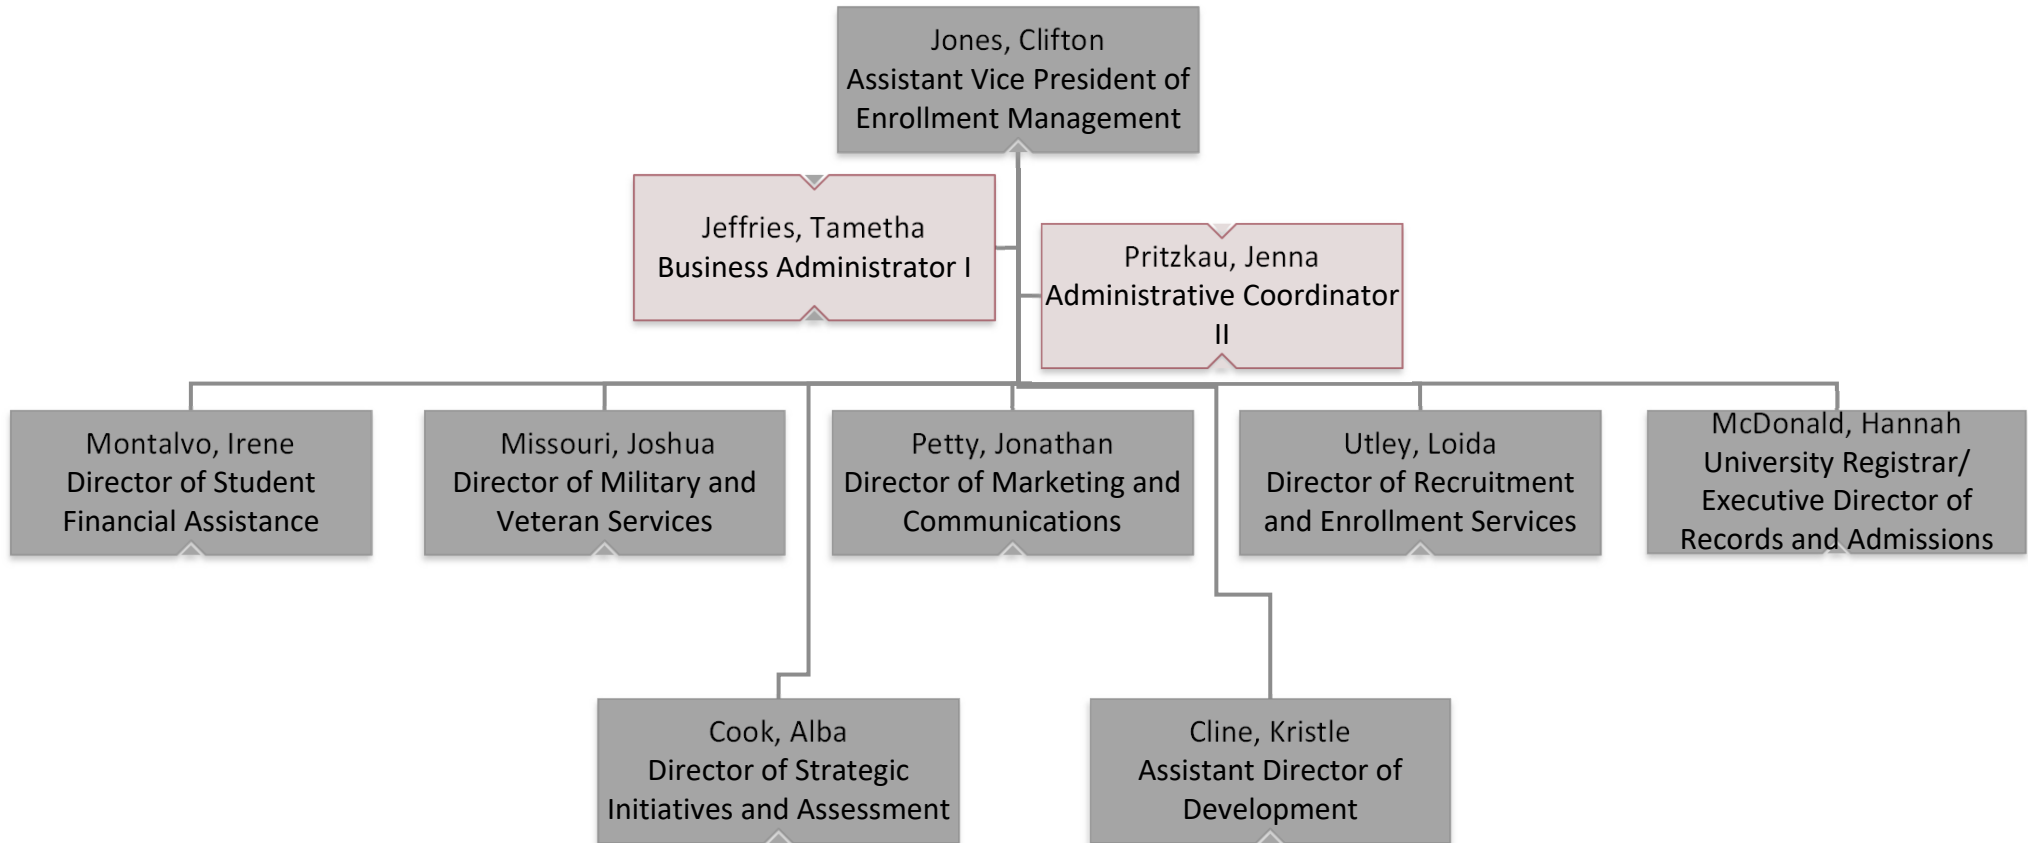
Jones, Clifton
Assistant Vice President of Enrollment Management

Jeffries, Tametha
Business Administrator I

Pritzkau, Jenna
Administrative Coordinator II

Montalvo, Irene
Director of Student Financial Assistance

Missouri, Joshua
Director of Military and Veteran Services

Petty, Jonathan
Director of Marketing and Communications

Utley, Loida
Director of Recruitment and Enrollment Services

McDonald, Hannah
University Registrar/ Executive Director of Records and Admissions

Cook, Alba
Director of Strategic Initiatives and Assessment

Cline, Kristle
Assistant Director of Development